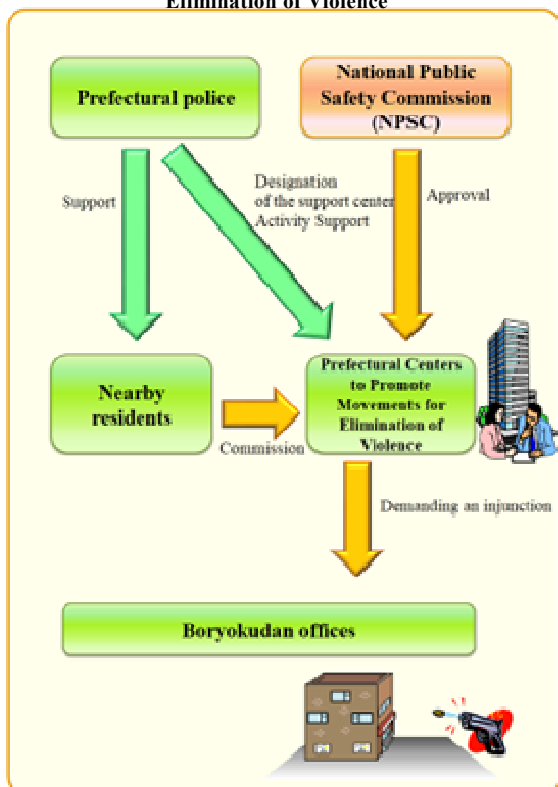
Elimination of Violence

Prefectural police

National Public Safety Commission (NPSC)

Support

Designation of the support center Activity Support

Approval

Nearby residents

Commission

Prefectural Centers to Promote Movements for Elimination of Violence

Demanding an injunction

Boryokudan offices